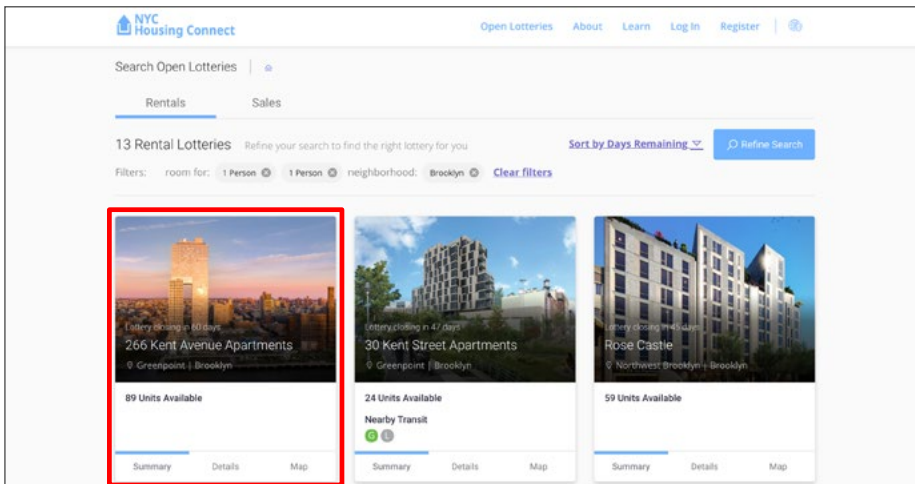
NYC Housing Connect

Open Lotteries About Learn Log In Register

Search Open Lotteries

Rentals Sales

13 Rental Lotteries Refine your search to find the right lottery for you

Sort by Days Remaining

Refine Search

Filters: room for: 1 Person 1 Person neighborhood: Brooklyn Clear filters

Lottery closing in 60 days
266 Kent Avenue Apartments
Greenpoint | Brooklyn

89 Units Available

Summary Details Map

Lottery closing in 47 days
30 Kent Street Apartments
Greenpoint | Brooklyn

24 Units Available

Nearby Transit
G L

Summary Details Map

Lottery closing in 45 days
Rose Castle
Northwest Brooklyn | Brooklyn

59 Units Available

Summary Details Map